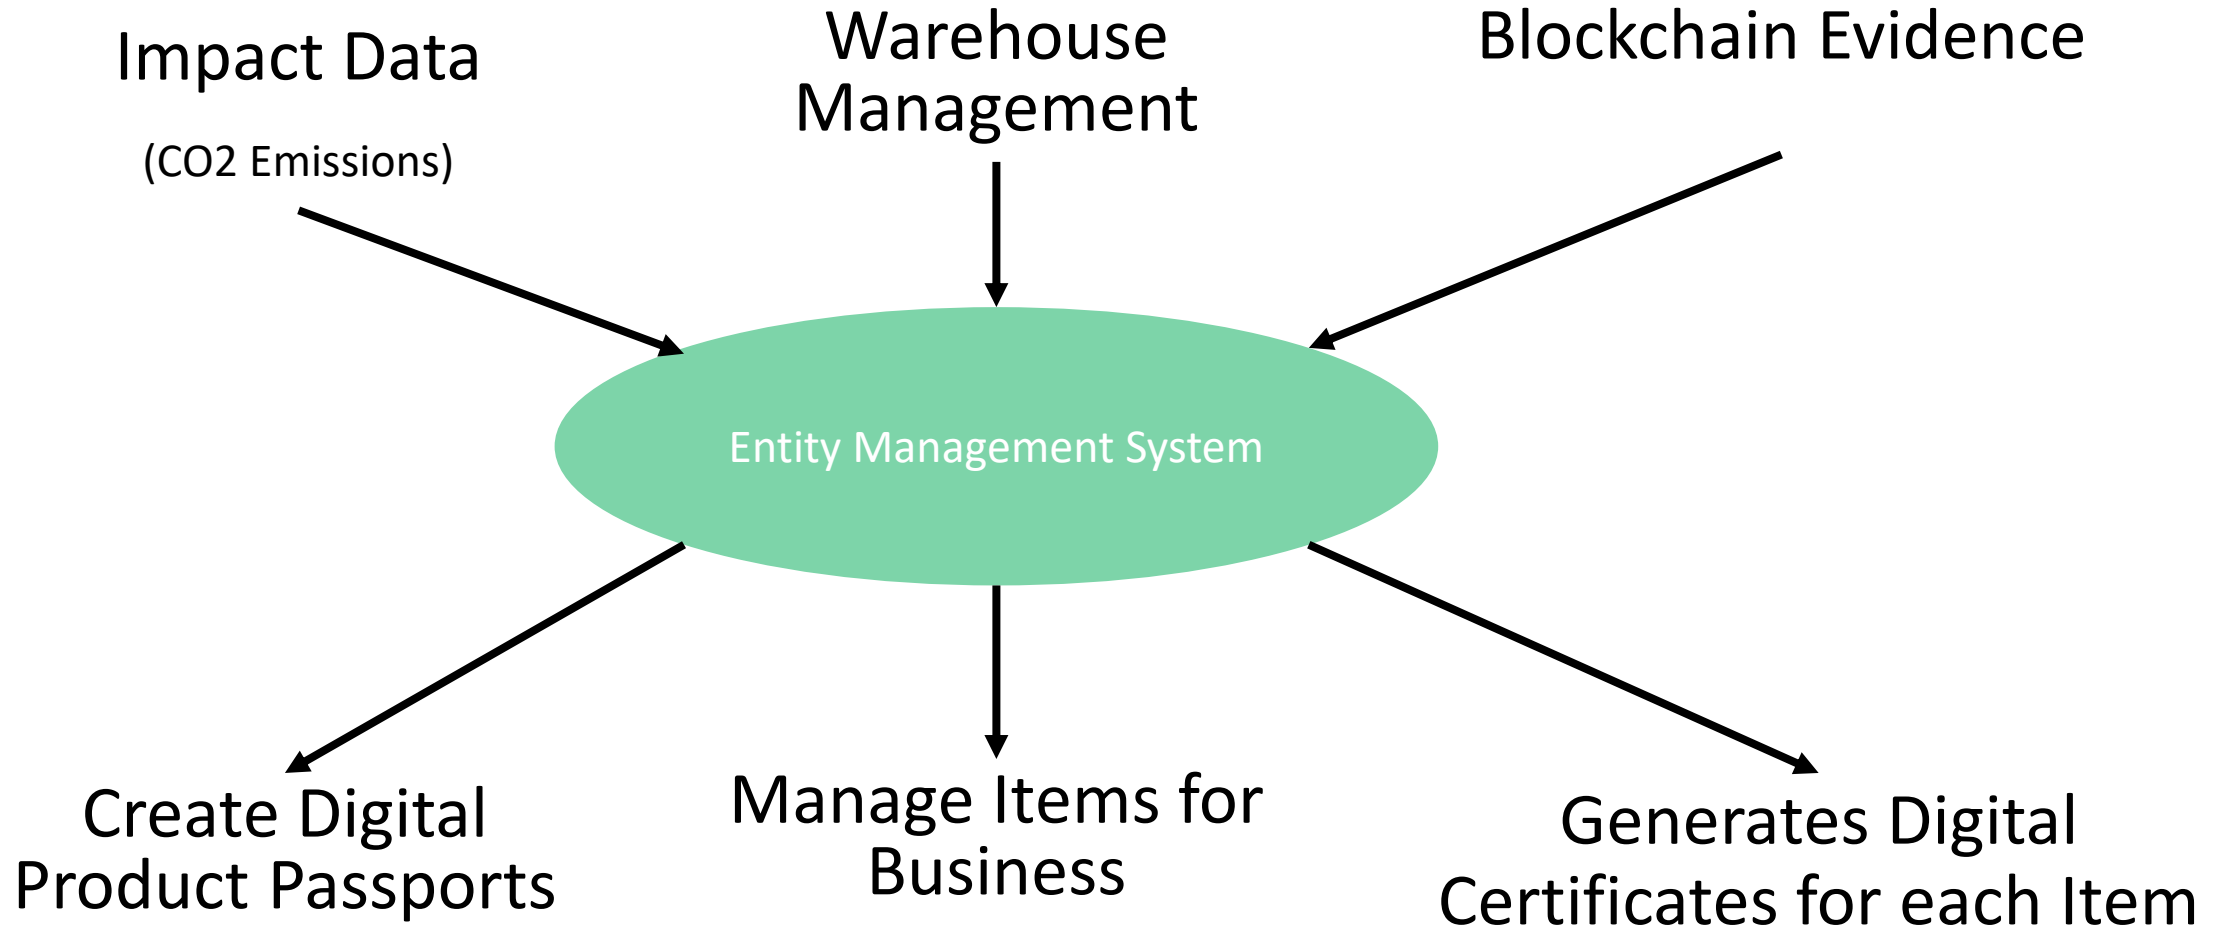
Impact Data

(CO2 Emissions)

Warehouse Management

Blockchain Evidence

Entity Management System

Create Digital Product Passports

Manage Items for Business

Generates Digital Certificates for each Item